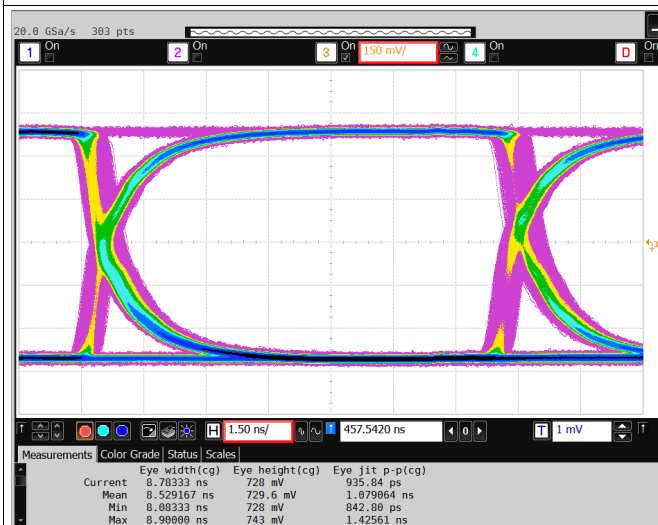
20.0 GSa/s 303 pts

1 On
2 On
3 On 150 mV/
4 On
D

3

H 1.50 ns/
457.5420 ns
0
T 1 mV

Measurements | Color Grade | Status | Scales

| | Eye width(cg) | Eye height(cg) | Eye jit p-p(cg) |
|---|---|---|---|
| Current | 8.78333 ns | 728 mV | 935.84 ps |
| Mean | 8.529167 ns | 729.6 mV | 1.079064 ns |
| Min | 8.08333 ns | 728 mV | 842.80 ps |
| Max | 8.90000 ns | 743 mV | 1.42561 ns |